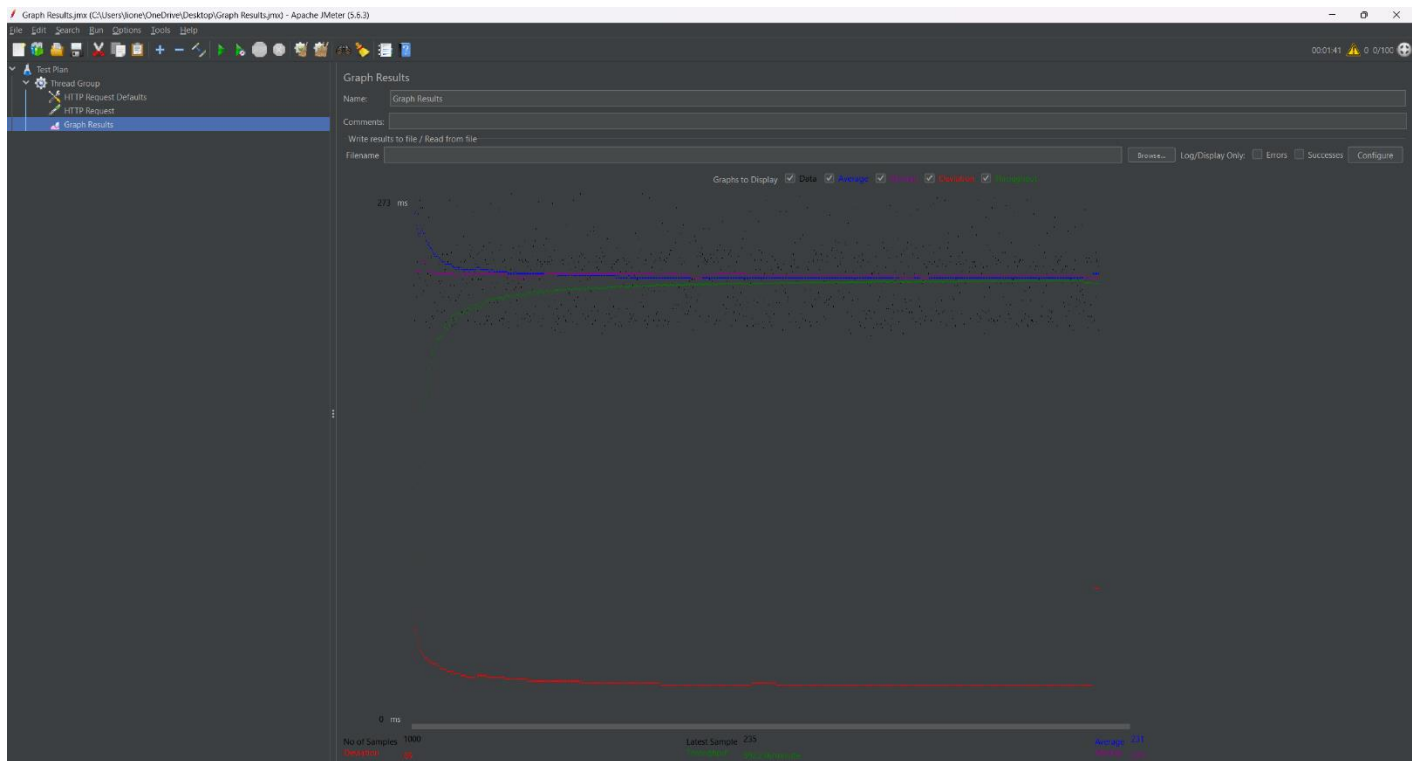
Graph Results.jmx (C:\Users\lione\OneDrive\Desktop\Graph Results.jmx) - Apache JMeter (5.6.3)

File Edit Search Run Options Tools Help

00:01:41 0 0/100

Test Plan
Thread Group
HTTP Request Defaults
HTTP Request
Graph Results

Graph Results

Name: Graph Results

Comments:

Write results to file / Read from file

Filename Browse... Log/Display Only: Errors Successes Configure

Graphs to Display Data Average Median Deviation Throughput

273 ms

0 ms

No of Samples 1000
Deviation 15
Latest Sample 235
Throughput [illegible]
Average 231
Median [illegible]